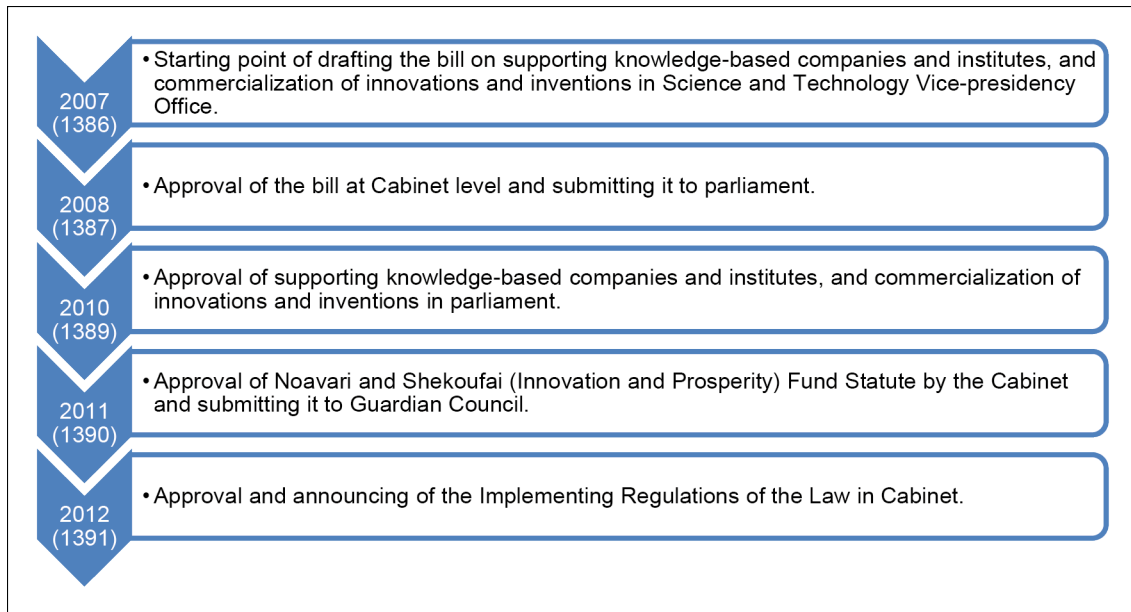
2007
(1386)

• Starting point of drafting the bill on supporting knowledge-based companies and institutes, and commercialization of innovations and inventions in Science and Technology Vice-presidency Office.

2008
(1387)

• Approval of the bill at Cabinet level and submitting it to parliament.

2010
(1389)

• Approval of supporting knowledge-based companies and institutes, and commercialization of innovations and inventions in parliament.

2011
(1390)

• Approval of Noavari and Shekoufai (Innovation and Prosperity) Fund Statute by the Cabinet and submitting it to Guardian Council.

2012
(1391)

• Approval and announcing of the Implementing Regulations of the Law in Cabinet.